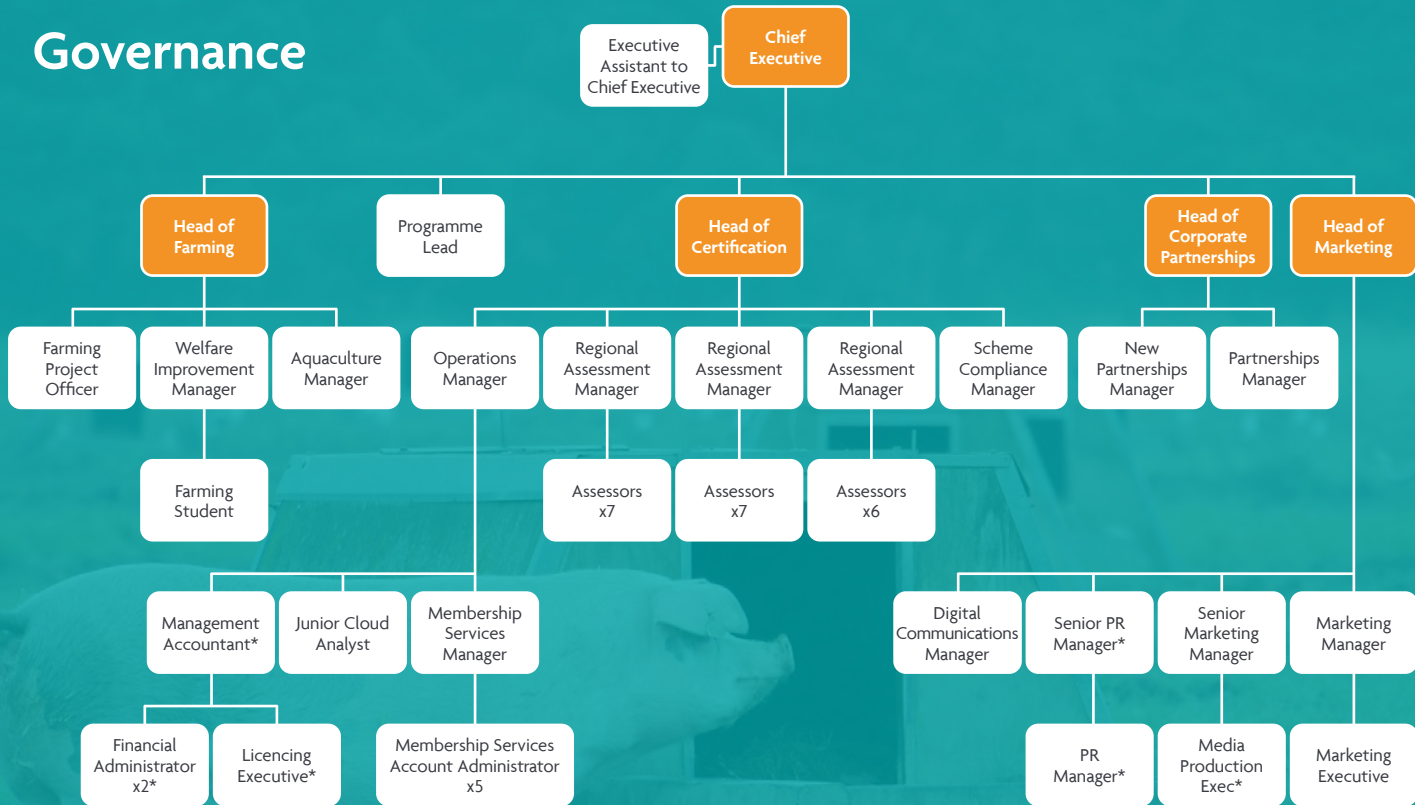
Governance

Executive Assistant to Chief Executive

Chief Executive

Head of Farming

Programme Lead

Head of Certification

Head of Corporate Partnerships

Head of Marketing

Farming Project Officer

Welfare Improvement Manager

Aquaculture Manager

Operations Manager

Regional Assessment Manager

Regional Assessment Manager

Regional Assessment Manager

Scheme Compliance Manager

New Partnerships Manager

Partnerships Manager

Farming Student

Assessors x7

Assessors x7

Assessors x6

Management Accountant*

Junior Cloud Analyst

Membership Services Manager

Digital Communications Manager

Senior PR Manager*

Senior Marketing Manager

Marketing Manager

Financial Administrator x2*

Licencing Executive*

Membership Services Account Administrator x5

PR Manager*

Media Production Exec*

Marketing Executive